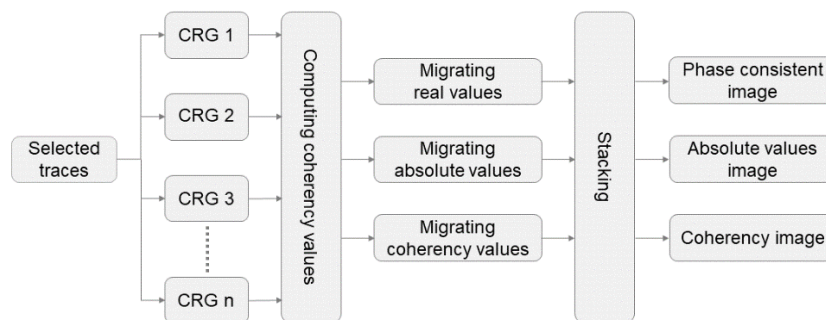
Selected traces

CRG 1

CRG 2

CRG 3

CRG n

Computing coherency values

Migrating real values

Migrating absolute values

Migrating coherency values

Stacking

Phase consistent image

Absolute values image

Coherency image